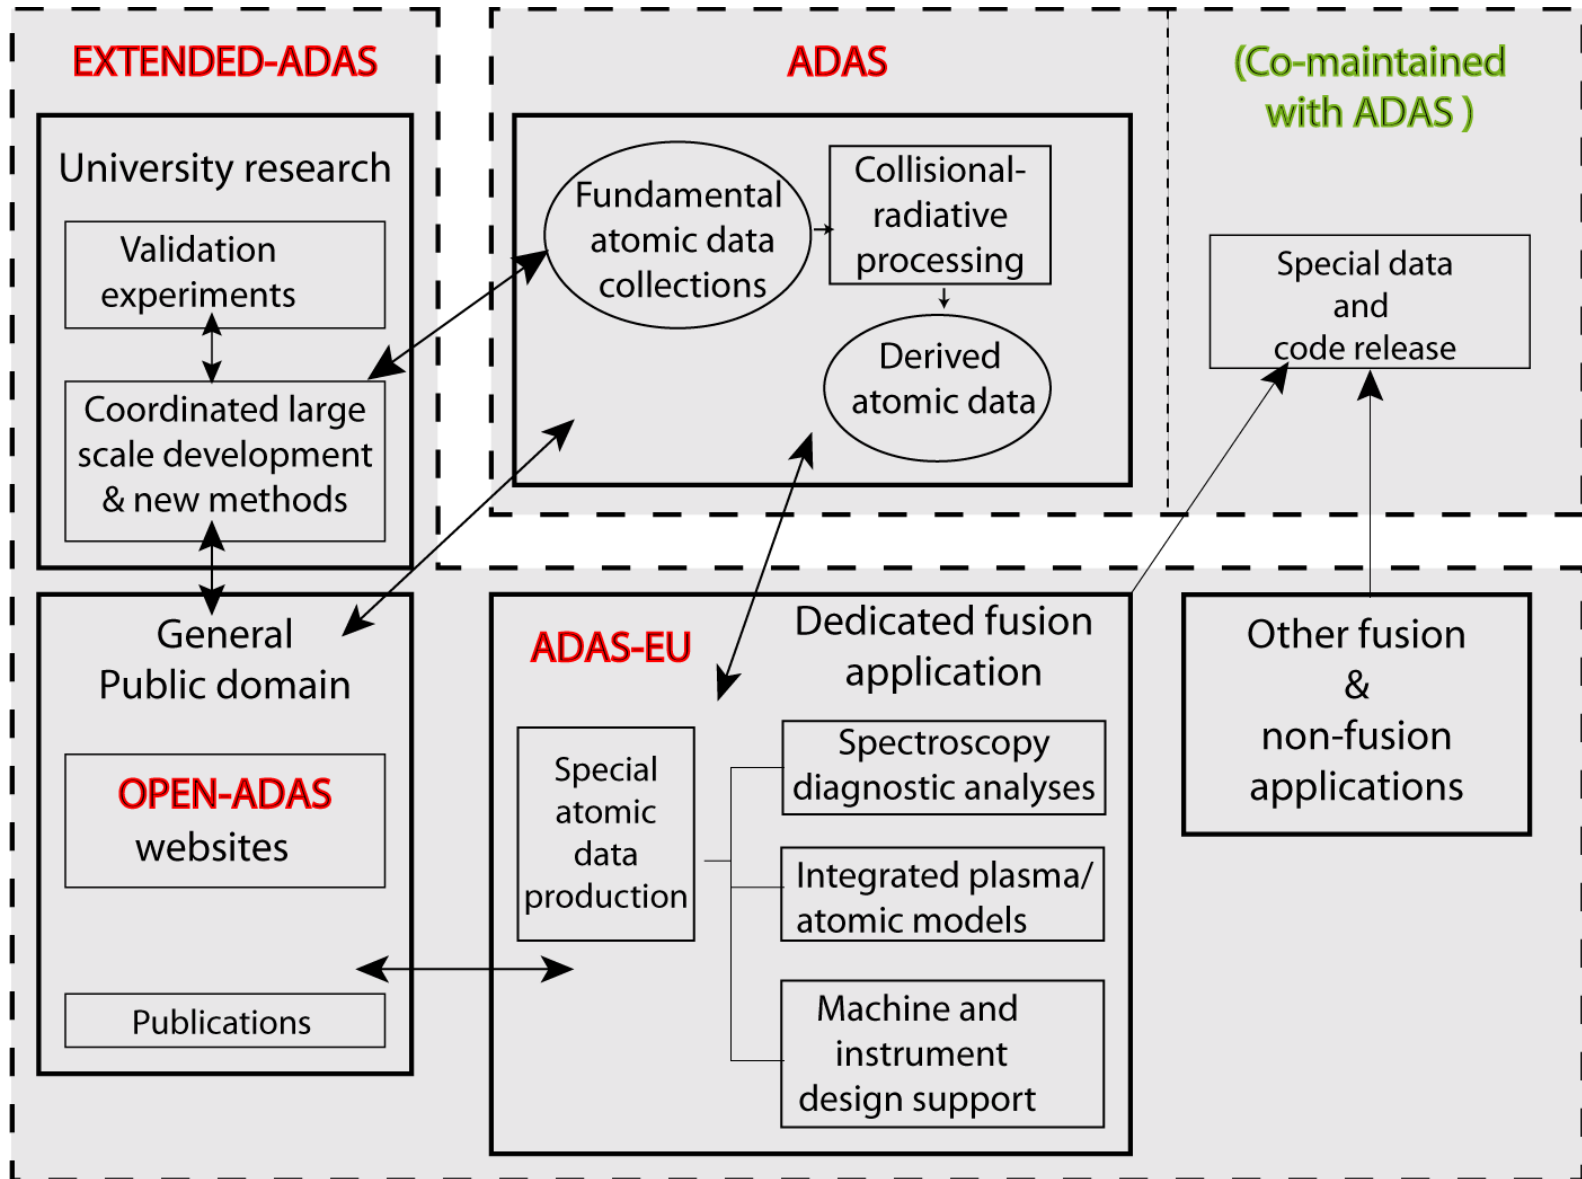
EXTENDED-ADAS

University research

Validation experiments

Coordinated large scale development & new methods

ADAS

Fundamental atomic data collections

Collisional-radiative processing

Derived atomic data

(Co-maintained with ADAS )

Special data and code release

General Public domain

OPEN-ADAS websites

Publications

ADAS-EU

Dedicated fusion application

Special atomic data production

Spectroscopy diagnostic analyses

Integrated plasma/ atomic models

Machine and instrument design support

Other fusion & non-fusion applications